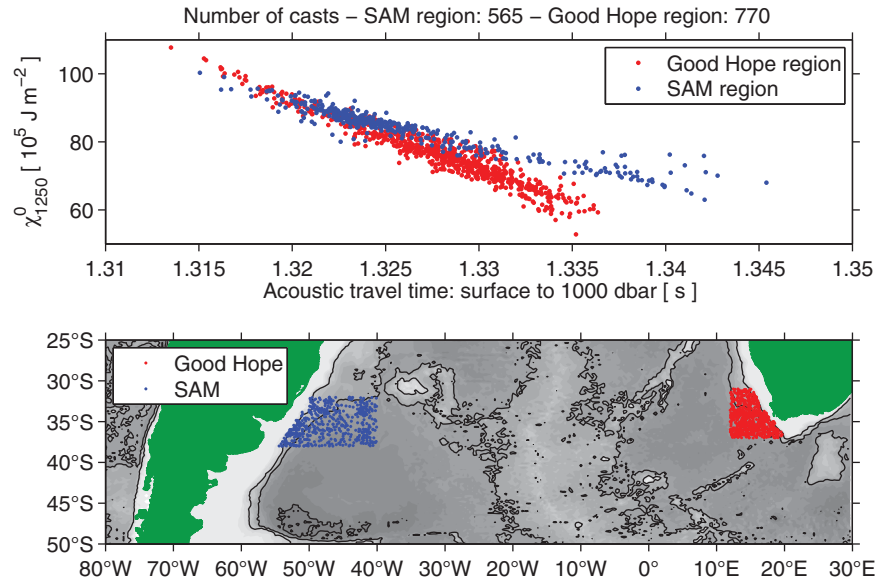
Number of casts – SAM region: 565 – Good Hope region: 770

Good Hope region
SAM region

$\chi^{0}_{1250}$ [ $10^5$ J m$^{-2}$ ]

100
80
60

1.31 1.315 1.32 1.325 1.33 1.335 1.34 1.345 1.35

Acoustic travel time: surface to 1000 dbar [ s ]

Good Hope
SAM

25°S
30°S
35°S
40°S
45°S
50°S

80°W 70°W 60°W 50°W 40°W 30°W 20°W 10°W 0° 10°E 20°E 30°E